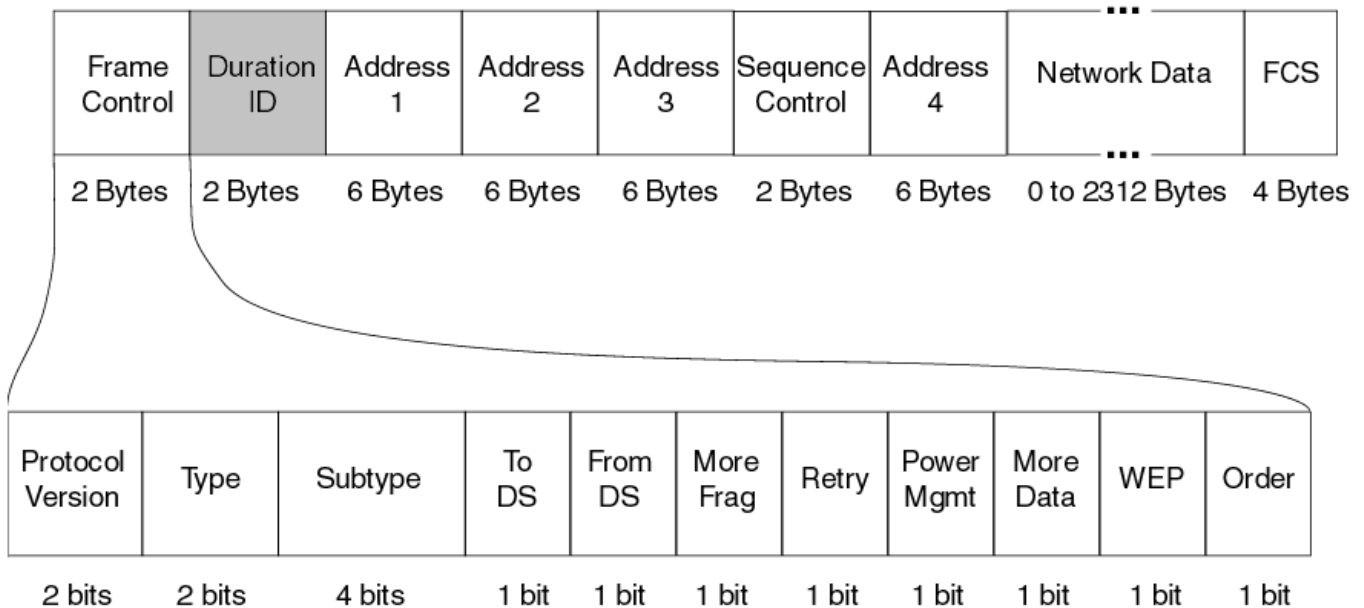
| Frame Control | Duration ID | Address 1 | Address 2 | Address 3 | Sequence Control | Address 4 | Network Data | FCS |
|---|---|---|---|---|---|---|---|---|
| 2 Bytes | 2 Bytes | 6 Bytes | 6 Bytes | 6 Bytes | 2 Bytes | 6 Bytes | 0 to 2312 Bytes | 4 Bytes |

| Protocol Version | Type | Subtype | To DS | From DS | More Frag | Retry | Power Mgmt | More Data | WEP | Order |
|---|---|---|---|---|---|---|---|---|---|---|
| 2 bits | 2 bits | 4 bits | 1 bit | 1 bit | 1 bit | 1 bit | 1 bit | 1 bit | 1 bit | 1 bit |